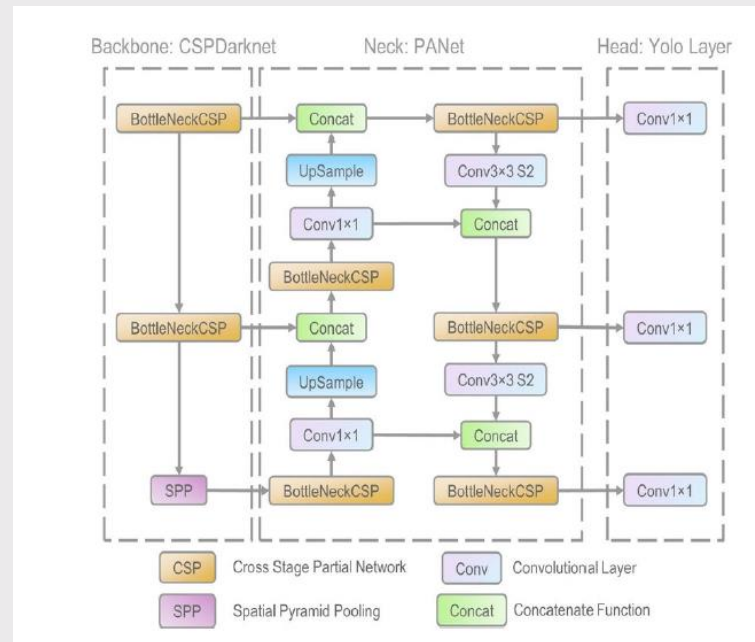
Backbone: CSPDarknet

BottleNeckCSP

BottleNeckCSP

SPP

Neck: PANet

Concat

UpSample

Conv1×1

BottleNeckCSP

Concat

UpSample

Conv1×1

BottleNeckCSP

BottleNeckCSP

Conv3×3 S2

Concat

BottleNeckCSP

Conv3×3 S2

Concat

BottleNeckCSP

Head: Yolo Layer

Conv1×1

Conv1×1

Conv1×1

CSP Cross Stage Partial Network

Conv Convolutional Layer

SPP Spatial Pyramid Pooling

Concat Concatenate Function